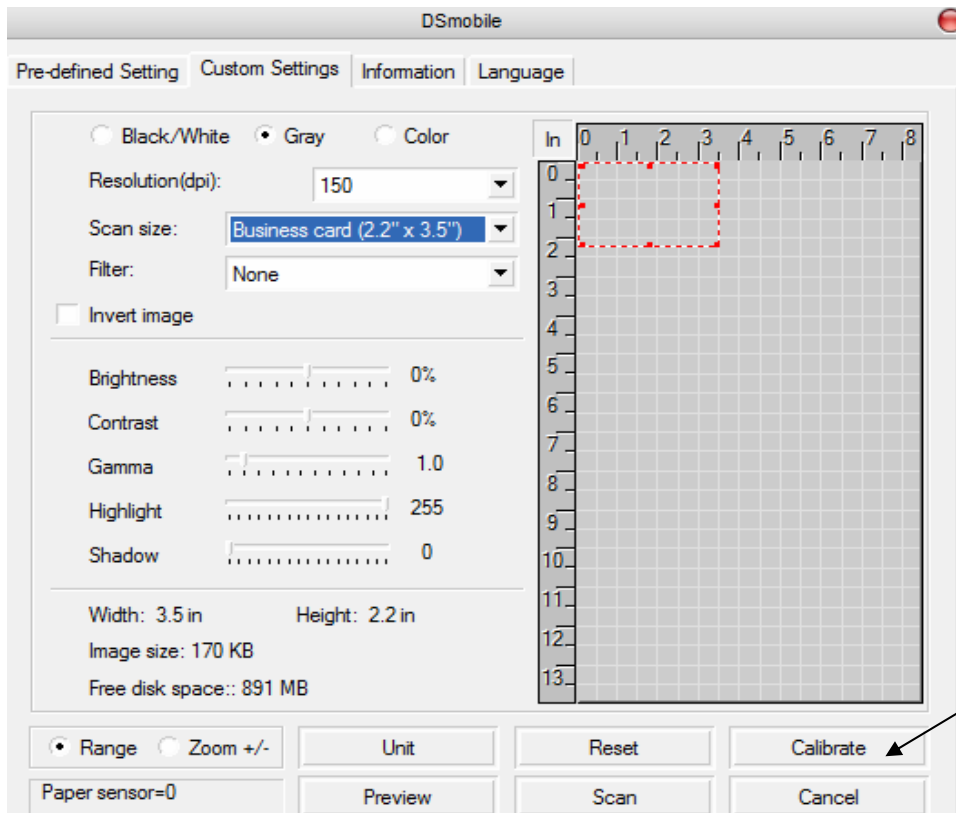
DSmobile

Pre-defined Setting | Custom Settings | Information | Language

Black/White Gray Color

Resolution(dpi): 150

Scan size: Business card (2.2" x 3.5")

Filter: None

Invert image

Brightness 0%

Contrast 0%

Gamma 1.0

Highlight 255

Shadow 0

Width: 3.5 in Height: 2.2 in

Image size: 170 KB

Free disk space:: 891 MB

In 0 1 2 3 4 5 6 7 8

0 1 2 3 4 5 6 7 8 9 10 11 12 13

Range Zoom +/-

Unit

Reset

Calibrate

Paper sensor=0

Preview

Scan

Cancel